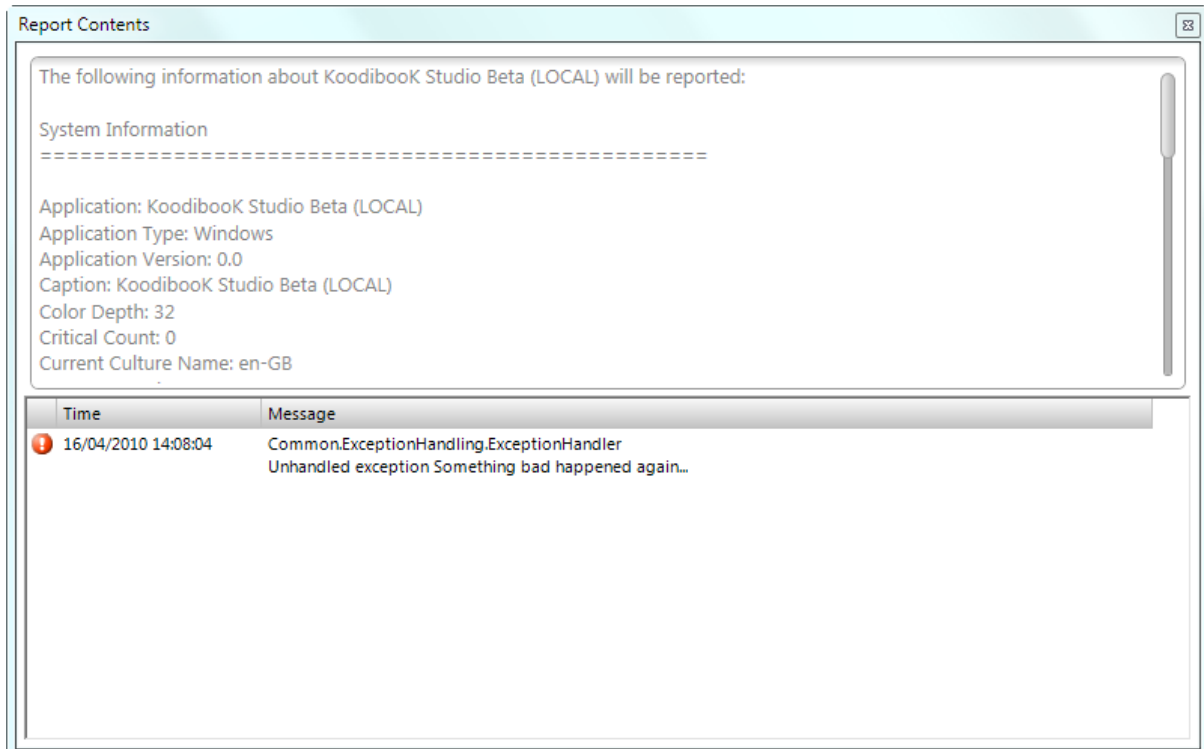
Report Contents

The following information about KoodibooK Studio Beta (LOCAL) will be reported:

System Information
==================================================

Application: KoodibooK Studio Beta (LOCAL)
Application Type: Windows
Application Version: 0.0
Caption: KoodibooK Studio Beta (LOCAL)
Color Depth: 32
Critical Count: 0
Current Culture Name: en-GB

| | Time | Message |
|---|---|---|
| | 16/04/2010 14:08:04 | Common.ExceptionHandling.ExceptionHandler Unhandled exception Something bad happened again... |